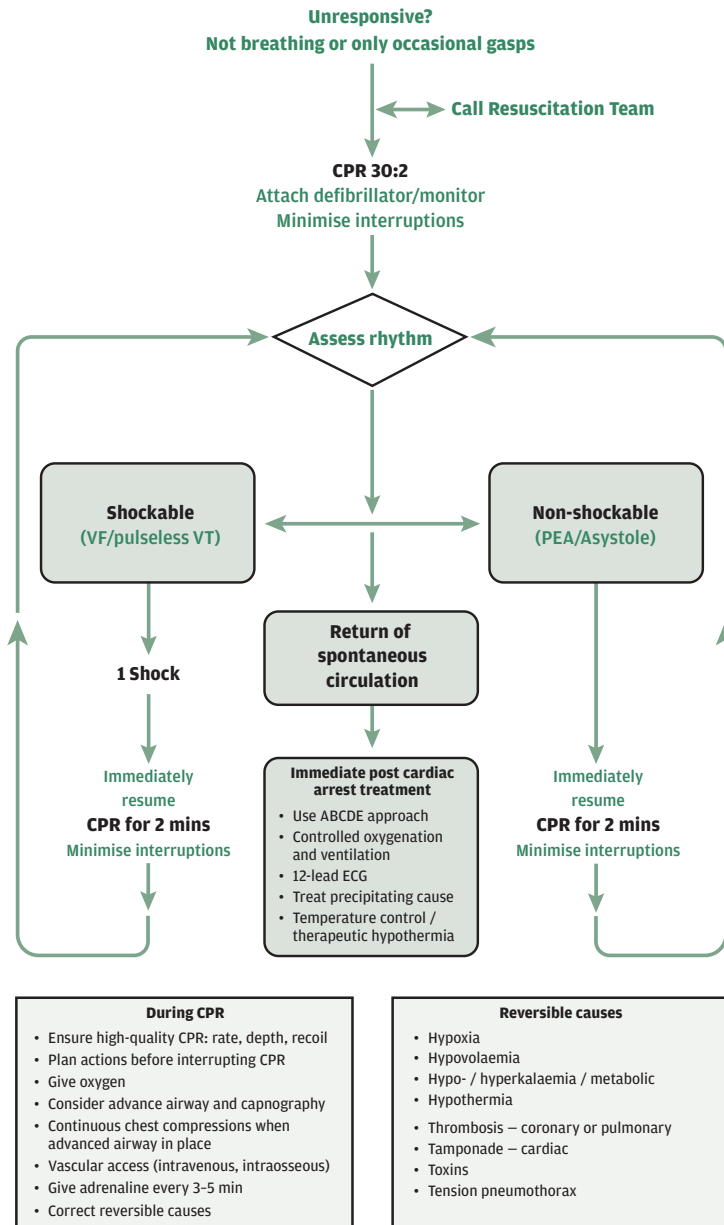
Unresponsive?
Not breathing or only occasional gasps

Call Resuscitation Team

CPR 30:2
Attach defibrillator/monitor
Minimise interruptions

Assess rhythm

Shockable
(VF/pulseless VT)

1 Shock

Immediately resume
CPR for 2 mins
Minimise interruptions

Return of spontaneous circulation

Immediate post cardiac arrest treatment
• Use ABCDE approach
• Controlled oxygenation and ventilation
• 12-lead ECG
• Treat precipitating cause
• Temperature control / therapeutic hypothermia

Non-shockable
(PEA/Asystole)

Immediately resume
CPR for 2 mins
Minimise interruptions

During CPR
• Ensure high-quality CPR: rate, depth, recoil
• Plan actions before interrupting CPR
• Give oxygen
• Consider advance airway and capnography
• Continuous chest compressions when advanced airway in place
• Vascular access (intravenous, intraosseous)
• Give adrenaline every 3–5 min
• Correct reversible causes

Reversible causes
• Hypoxia
• Hypovolaemia
• Hypo- / hyperkalaemia / metabolic
• Hypothermia
• Thrombosis — coronary or pulmonary
• Tamponade — cardiac
• Toxins
• Tension pneumothorax